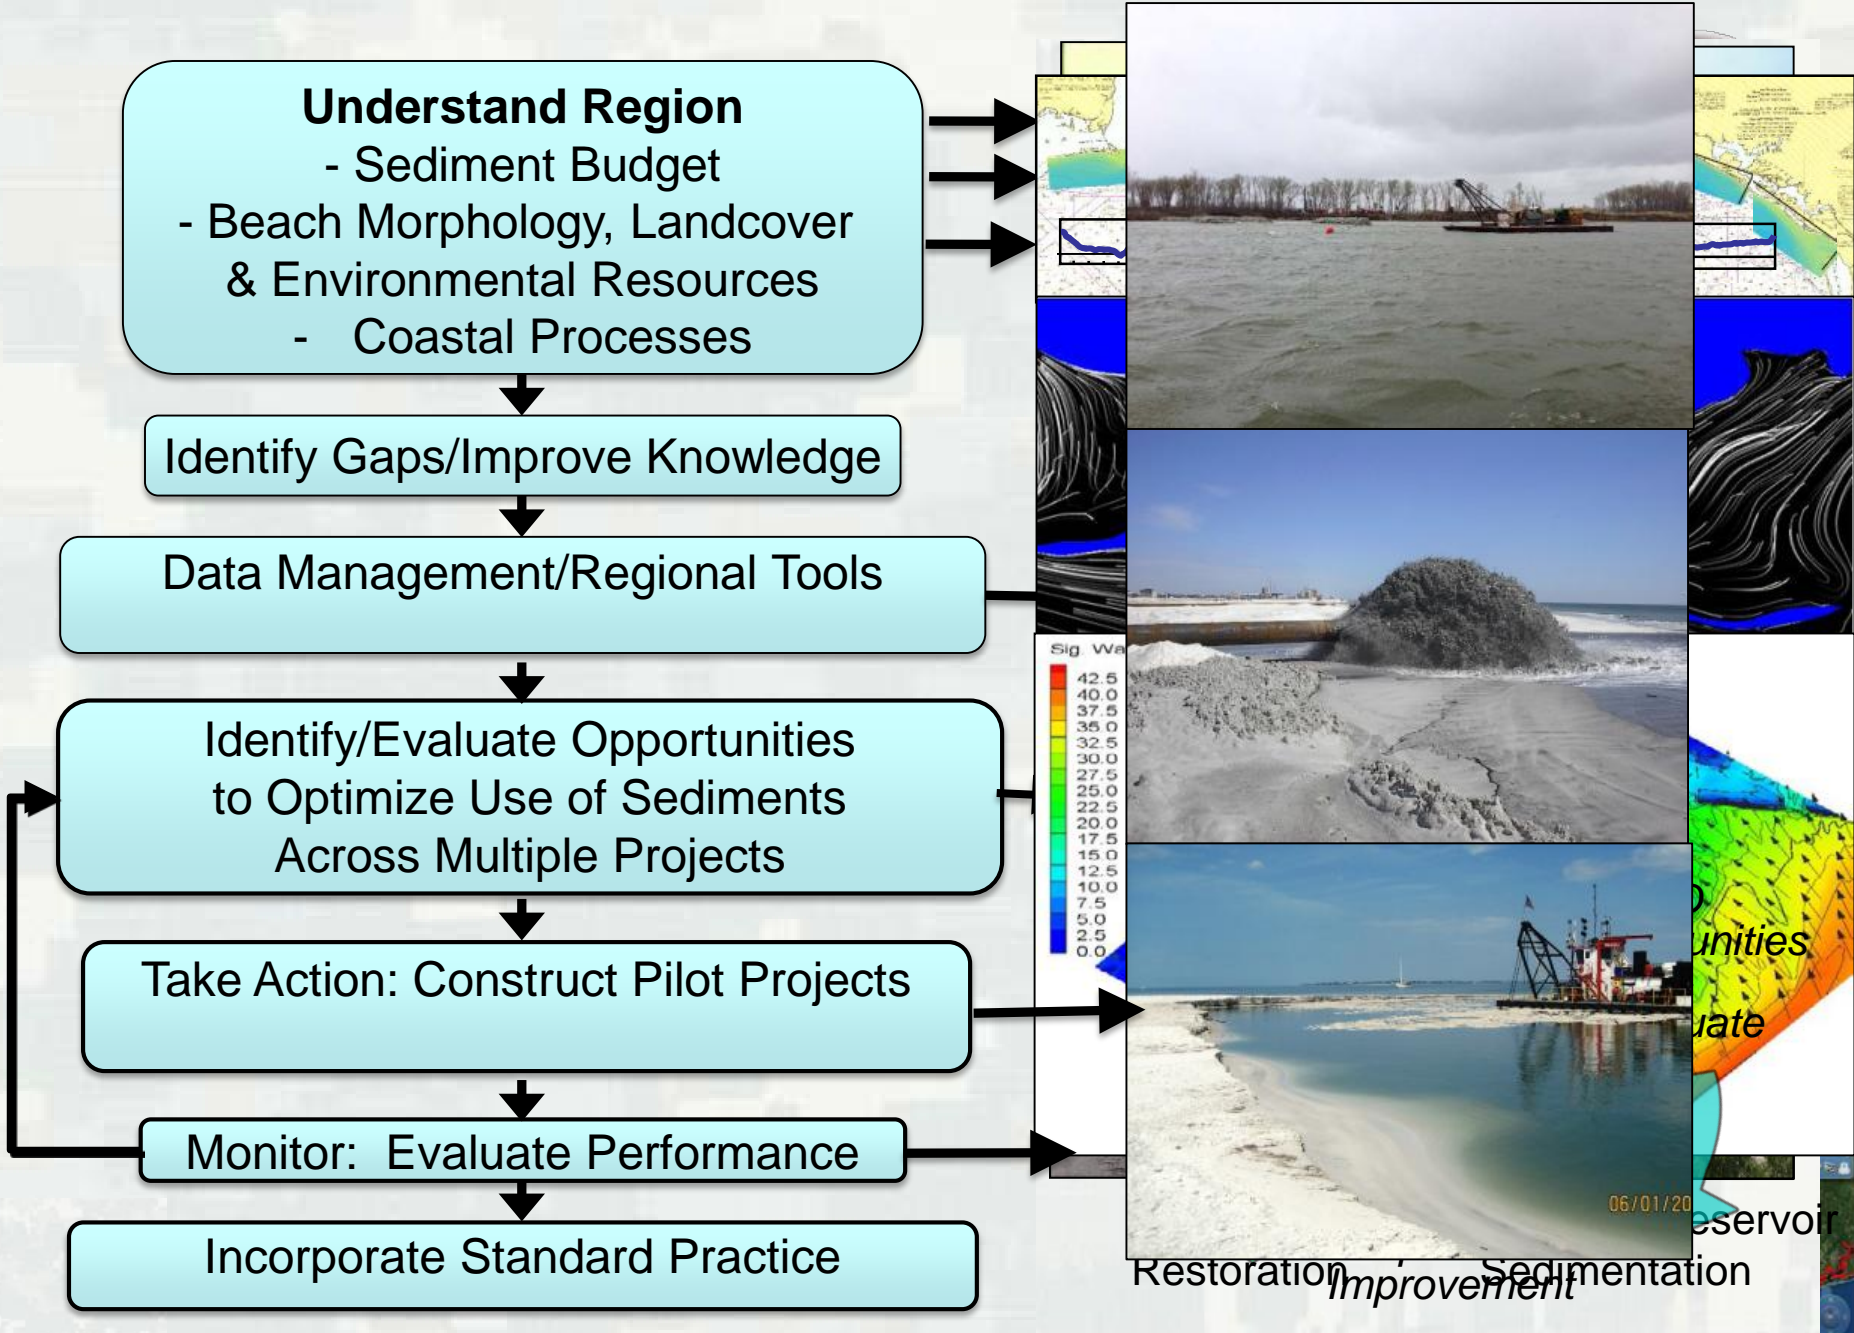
Understand Region
- Sediment Budget
- Beach Morphology, Landcover & Environmental Resources
- Coastal Processes

Identify Gaps/Improve Knowledge

Data Management/Regional Tools

Identify/Evaluate Opportunities to Optimize Use of Sediments Across Multiple Projects

Take Action: Construct Pilot Projects

Monitor: Evaluate Performance

Incorporate Standard Practice

Sig. Wa
42.5
40.0
37.5
35.0
32.5
30.0
27.5
25.0
22.5
20.0
17.5
15.0
12.5
10.0
7.5
5.0
2.5
0.0

unities
uate
eservoir
Restoration
Improvement
Sedimentation
06/01/20